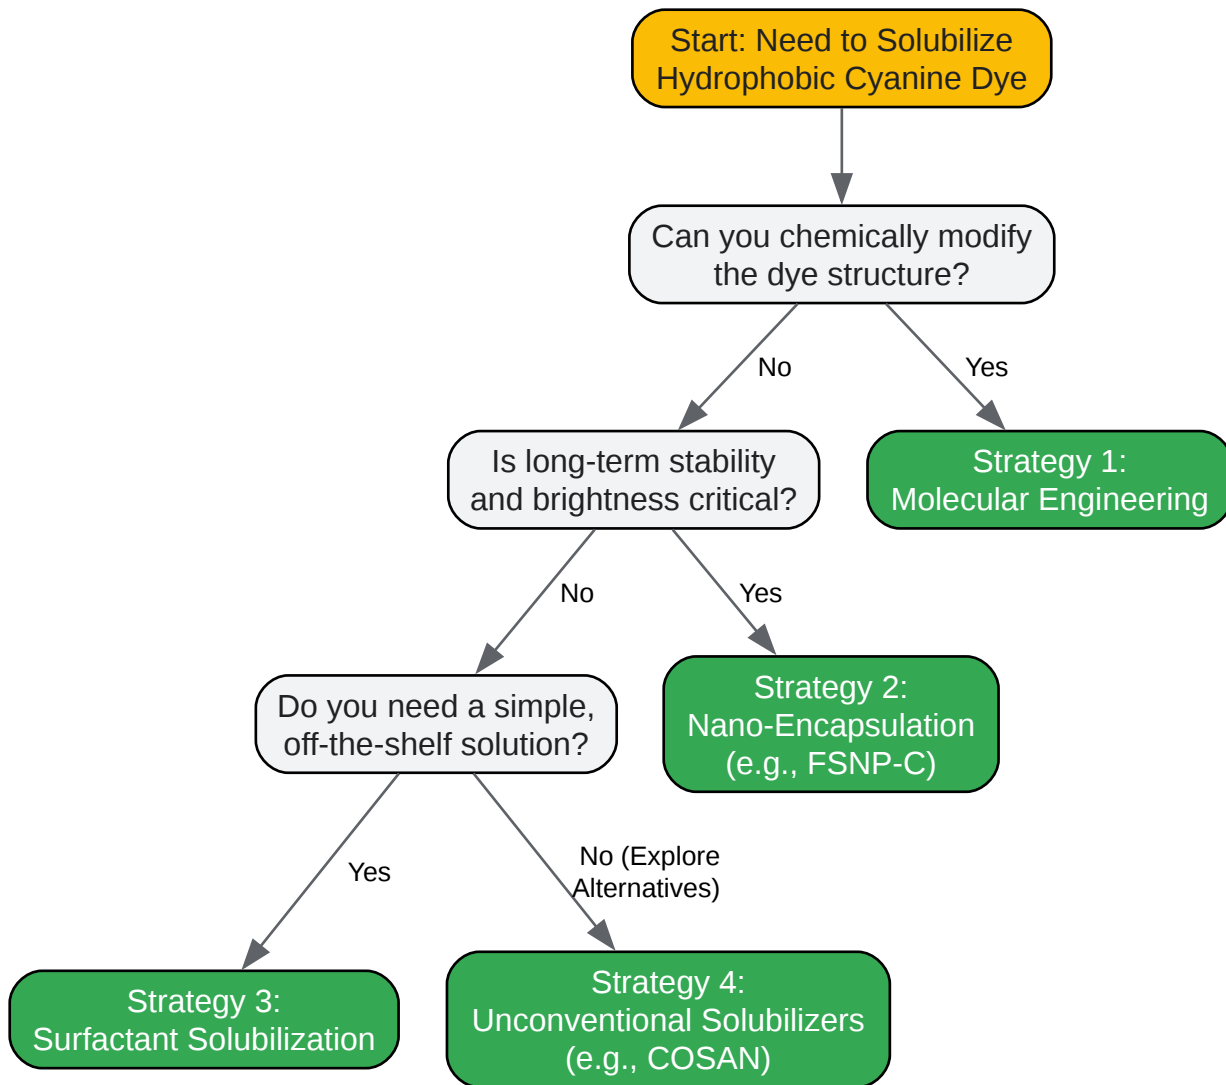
Start: Need to Solubilize Hydrophobic Cyanine Dye

Can you chemically modify the dye structure?

No

Yes

Is long-term stability and brightness critical?

Strategy 1: Molecular Engineering

No

Yes

Do you need a simple, off-the-shelf solution?

Strategy 2: Nano-Encapsulation (e.g., FSNP-C)

Yes

No (Explore Alternatives)

Strategy 3: Surfactant Solubilization

Strategy 4: Unconventional Solubilizers (e.g., COSAN)